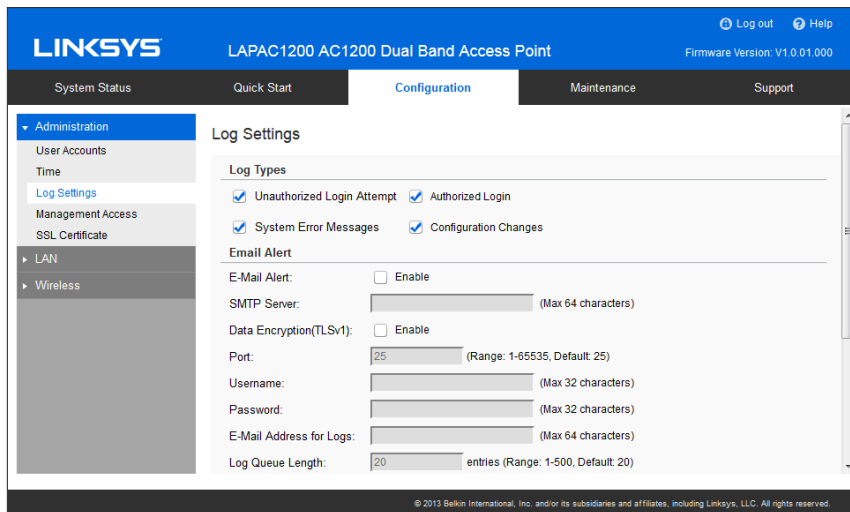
LINKSYS LAPAC1200 AC1200 Dual Band Access Point

Log out Help

Firmware Version: V1.0.01.000

System Status Quick Start Configuration Maintenance Support

Administration
User Accounts
Time
Log Settings
Management Access
SSL Certificate
LAN
Wireless

Log Settings

Log Types

Unauthorized Login Attempt
Authorized Login
System Error Messages
Configuration Changes

Email Alert

E-Mail Alert: Enable
SMTP Server: (Max 64 characters)
Data Encryption(TLSv1): Enable
Port: 25 (Range: 1-65535, Default: 25)
Username: (Max 32 characters)
Password: (Max 32 characters)
E-Mail Address for Logs: (Max 64 characters)
Log Queue Length: 20 entries (Range: 1-500, Default: 20)

© 2013 Belkin International, Inc. and/or its subsidiaries and affiliates, including Linksys, LLC. All rights reserved.